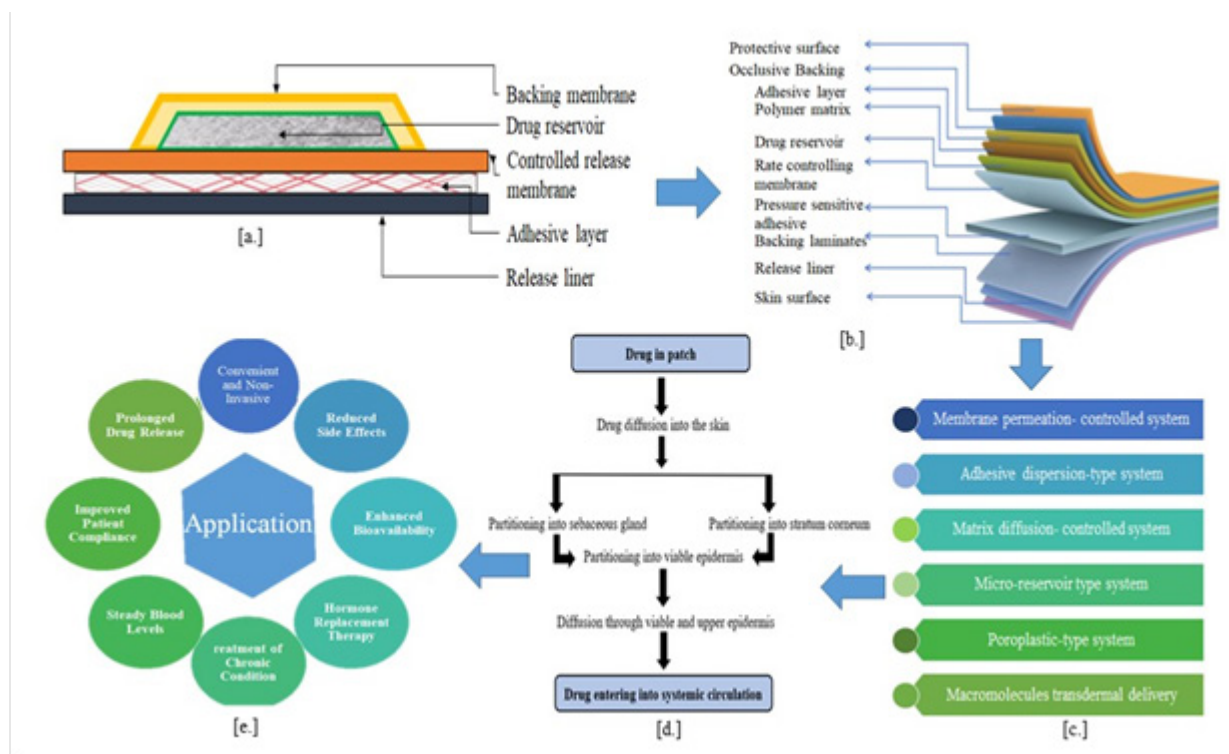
Backing membrane
Drug reservoir
Controlled release membrane
Adhesive layer
Release liner
[a.]

Protective surface
Occlusive Backing
Adhesive layer
Polymer matrix
Drug reservoir
Rate controlling membrane
Pressure sensitive adhesive
Backing laminates
Release liner
Skin surface
[b.]

Membrane permeation- controlled system
Adhesive dispersion-type system
Matrix diffusion- controlled system
Micro-reservoir type system
Poroplastic-type system
Macromolecules transdermal delivery
[c.]

Drug in patch
Drug diffusion into the skin
Partitioning into sebaceous gland
Partitioning into stratum corneum
Partitioning into viable epidermis
Diffusion through viable and upper epidermis
Drug entering into systemic circulation
[d.]

Application
Convenient and Non-Invasive
Reduced Side Effects
Enhanced Bioavailability
Hormone Replacement Therapy
reatment of Chronic Condition
Steady Blood Levels
Improved Patient Compliance
Prolonged Drug Release
[e.]